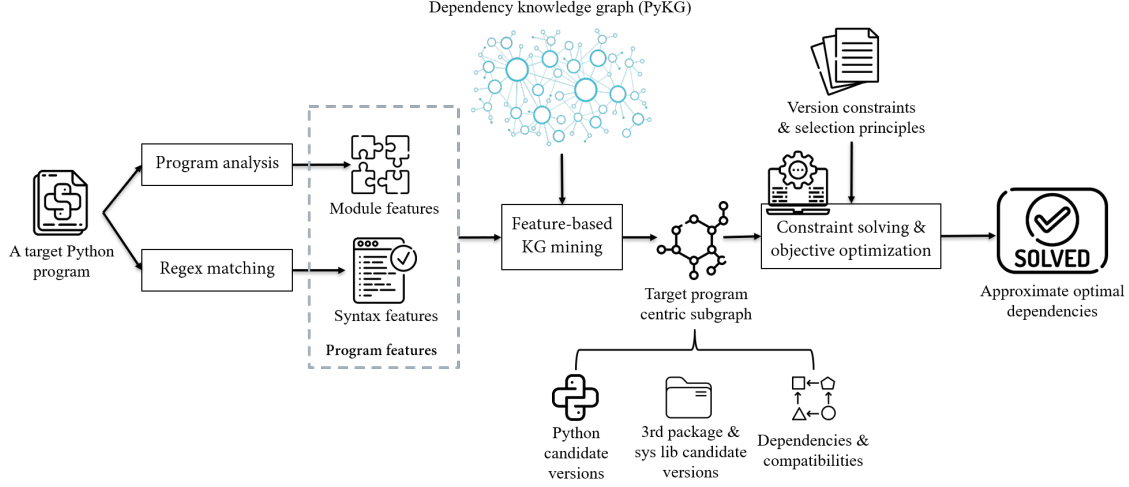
Dependency knowledge graph (PyKG)

Version constraints & selection principles

A target Python program

Program analysis

Regex matching

Module features

Syntax features

Program features

Feature-based KG mining

Target program centric subgraph

Constraint solving & objective optimization

SOLVED

Approximate optimal dependencies

Python candidate versions

3rd package & sys lib candidate versions

Dependencies & compatibilities